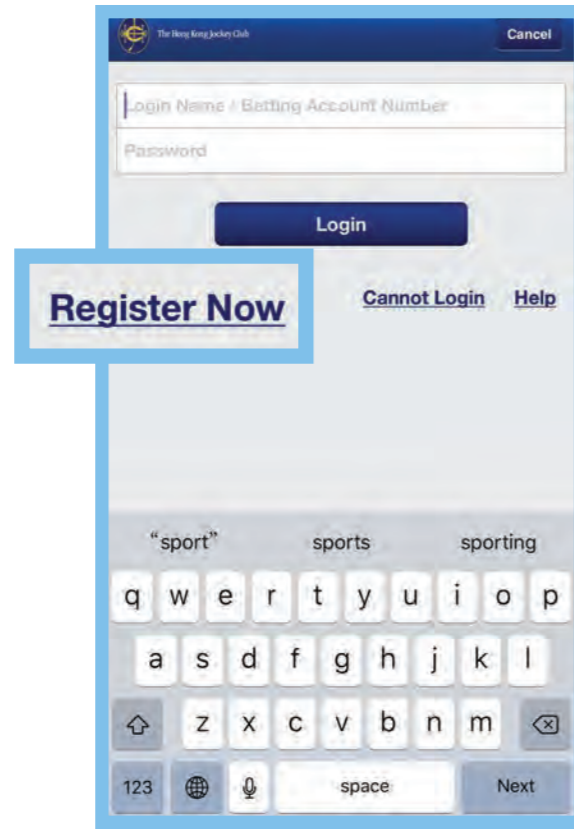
The Hong Kong Jockey Club

Cancel

Login Name / Betting Account Number

Password

Login

Register Now

Cannot Login

Help

"sport" sports sporting

q w e r t y u i o p

a s d f g h j k l

z x c v b n m

123

space

Next